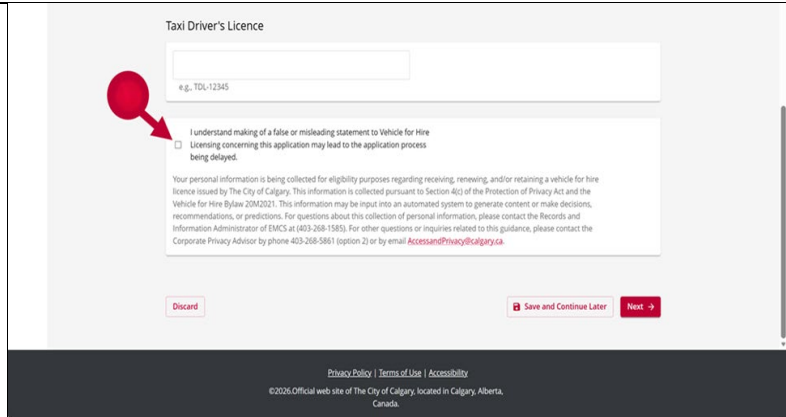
Taxi Driver's Licence

e.g., TDL-12345

I understand making of a false or misleading statement to Vehicle for Hire Licensing concerning this application may lead to the application process being delayed.

Your personal information is being collected for eligibility purposes regarding receiving, renewing, and/or retaining a vehicle for hire licence issued by The City of Calgary. This information is collected pursuant to Section 4(c) of the Protection of Privacy Act and the Vehicle for Hire Bylaw 20M2021. This information may be input into an automated system to generate content or make decisions, recommendations, or predictions. For questions about this collection of personal information, please contact the Records and Information Administrator of EMCS at (403-268-1585). For other questions or inquiries related to this guidance, please contact the Corporate Privacy Advisor by phone 403-268-5861 (option 2) or by email AccessandPrivacy@calgary.ca.

Discard

Save and Continue Later

Next →

Privacy Policy | Terms of Use | Accessibility

©2026.Official web site of The City of Calgary, located in Calgary, Alberta, Canada.